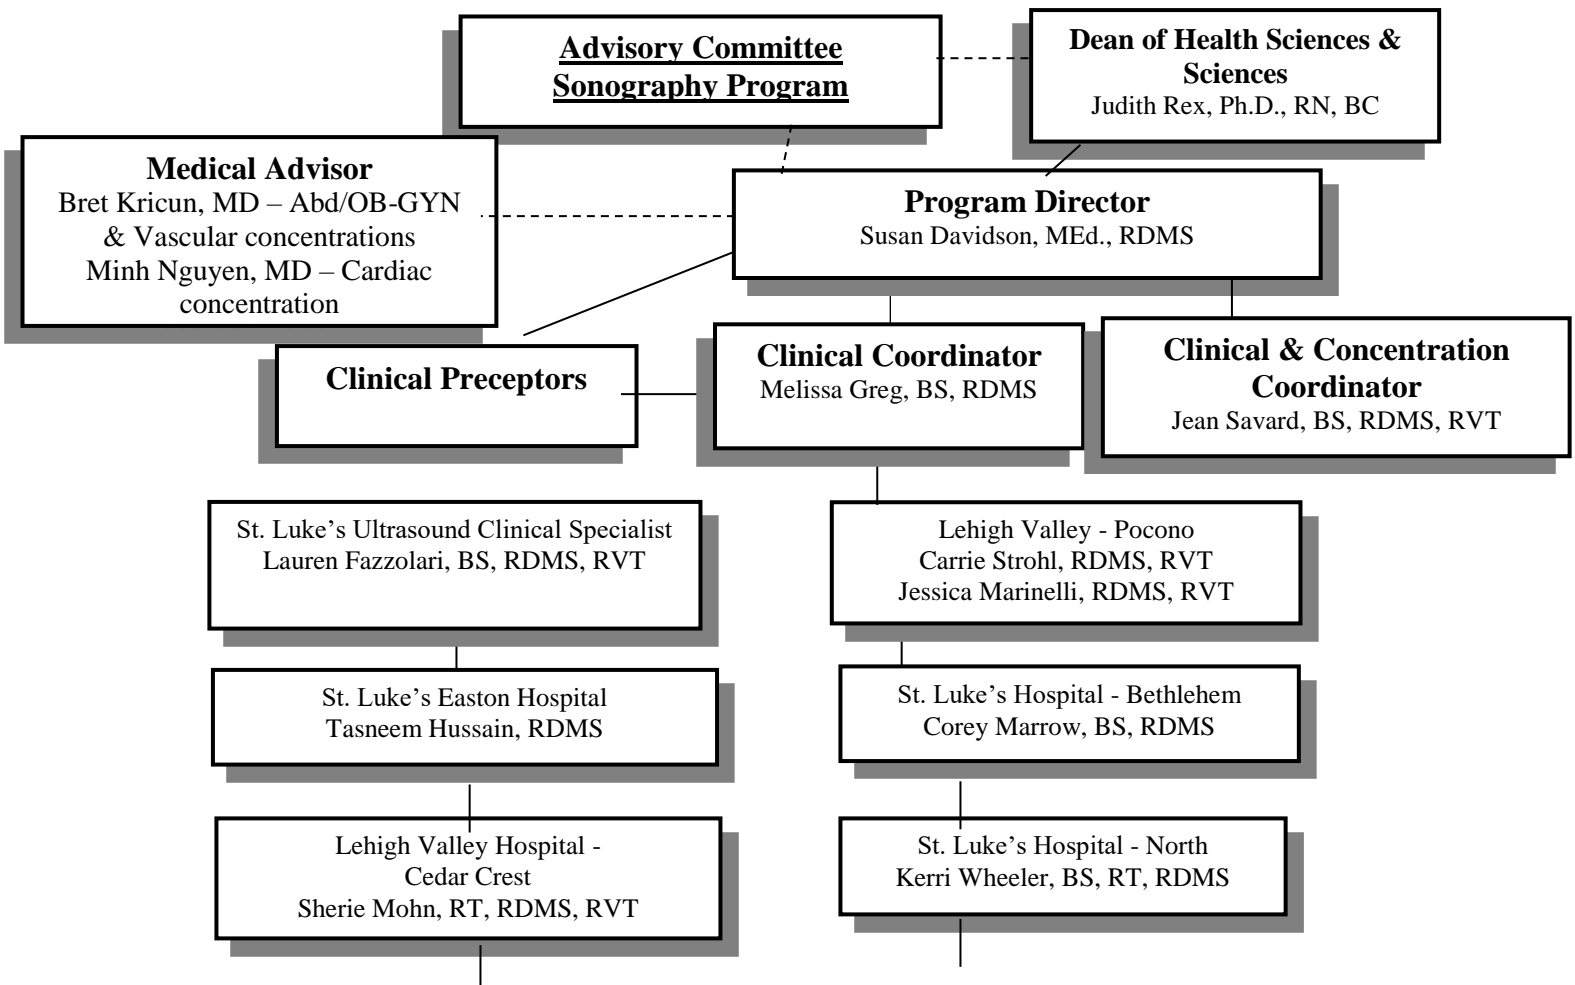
Advisory Committee
Sonography Program

Dean of Health Sciences & Sciences
Judith Rex, Ph.D., RN, BC

Medical Advisor
Bret Kricun, MD – Abd/OB-GYN & Vascular concentrations
Minh Nguyen, MD – Cardiac concentration

Program Director
Susan Davidson, MEd., RDMS

Clinical Preceptors

Clinical Coordinator
Melissa Greg, BS, RDMS

Clinical & Concentration Coordinator
Jean Savard, BS, RDMS, RVT

St. Luke's Ultrasound Clinical Specialist
Lauren Fazzolari, BS, RDMS, RVT

Lehigh Valley - Pocono
Carrie Strohl, RDMS, RVT
Jessica Marinelli, RDMS, RVT

St. Luke's Easton Hospital
Tasneem Hussain, RDMS

St. Luke's Hospital - Bethlehem
Corey Marrow, BS, RDMS

Lehigh Valley Hospital - Cedar Crest
Sherie Mohn, RT, RDMS, RVT

St. Luke's Hospital - North
Kerri Wheeler, BS, RT, RDMS